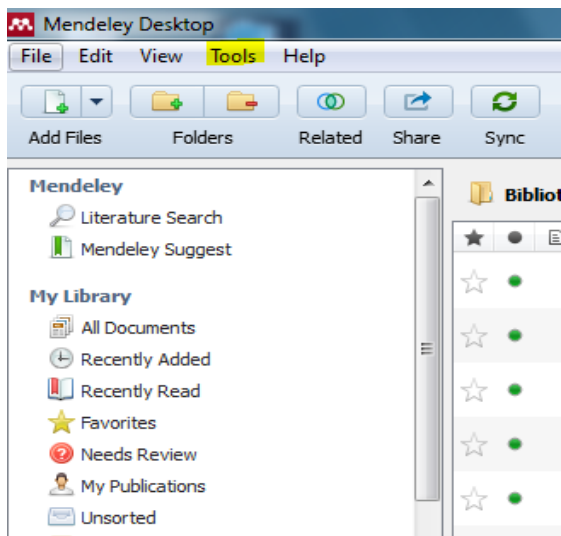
Mendeley Desktop

File Edit View Tools Help

Add Files Folders Related Share Sync

Mendeley
Literature Search
Mendeley Suggest

My Library
All Documents
Recently Added
Recently Read
Favorites
Needs Review
My Publications
Unsorted

Bibliot